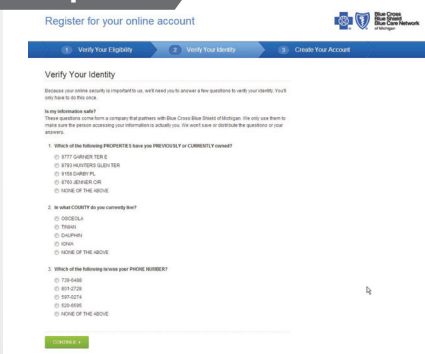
Register for your online account

Blue Cross Blue Shield Blue Care Network of Michigan

1 Verify Your Eligibility
2 Verify Your Identity
3 Create Your Account

Verify Your Identity

Because your online security is important to us, we'll need you to answer a few questions to verify your identity. You'll only have to do this once.

Is my information safe?
These questions come form a company that partners with Blue Cross Blue Shield of Michigan. We only use them to make sure the person accessing your information is actually you. We won't save or distribute the questions or your answers.

1. Which of the following PROPERTIES have you PREVIOUSLY or CURRENTLY owned?
5777 GARNER TER E
8783 HUNTERS GLEN TER
9159 DARBY PL
8793 JENNER CIR
NONE OF THE ABOVE

2. In what COUNTY do you currently live?
OSCEOLA
TRIAN
DAUPHIN
IONIA
NONE OF THE ABOVE

3. Which of the following is/was your PHONE NUMBER?
739-6486
801-2726
597-0274
520-6595
NONE OF THE ABOVE

CONTINUE ›